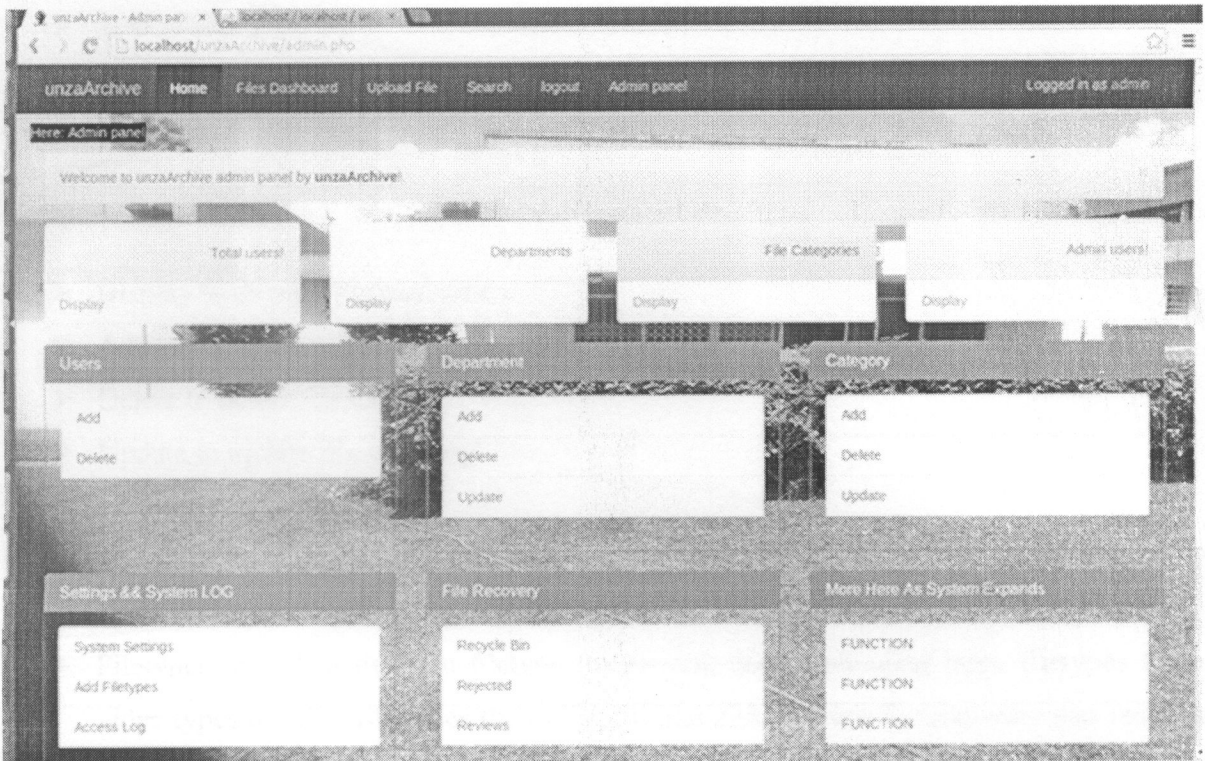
unzaArchive - Admin pan ×   localhost / localhost / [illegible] ×

localhost/unzaArchive/admin.php

unzaArchive   Home   Files Dashboard   Upload File   Search   logout   Admin panel   Logged in as admin

Here: Admin panel

Welcome to unzaArchive admin panel by unzaArchive!

Total users!

Display

Departments

Display

File Categories

Display

Admin users!

Display

Users

Add

Delete

Department

Add

Delete

Update

Category

Add

Delete

Update

Settings && System LOG

System Settings

Add Filetypes

Access Log

File Recovery

Recycle Bin

Rejected

Reviews

More Here As System Expands

FUNCTION

FUNCTION

FUNCTION